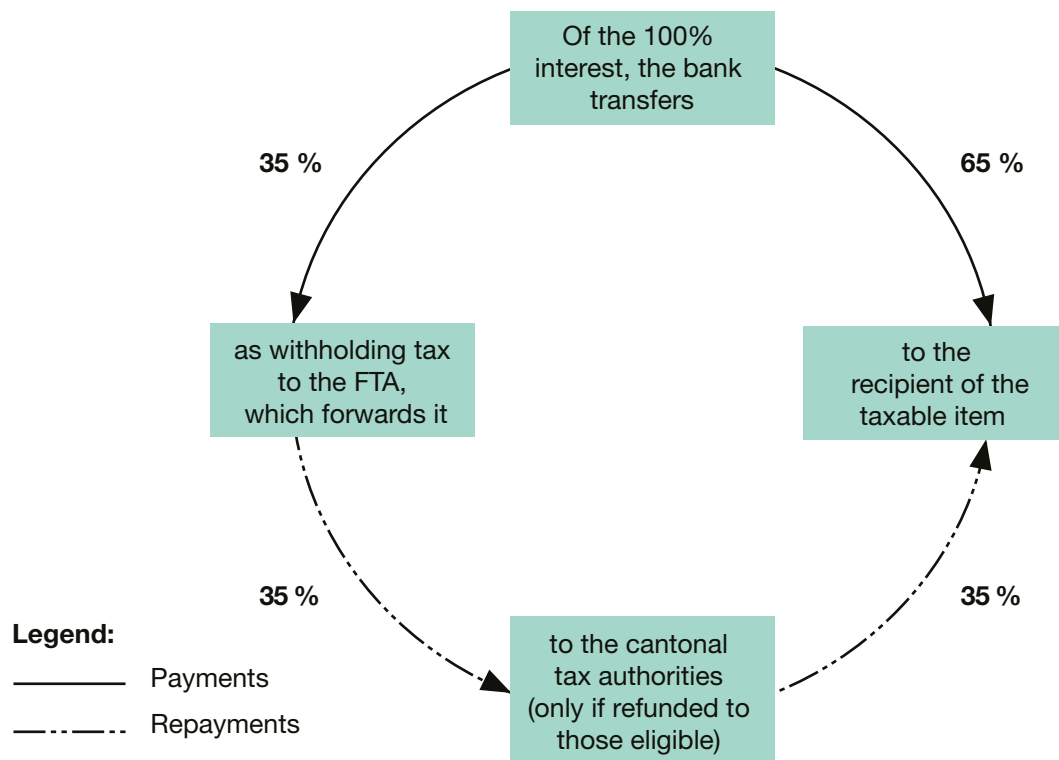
Of the 100% interest, the bank transfers

35 %

65 %

as withholding tax to the FTA, which forwards it

to the recipient of the taxable item

35 %

35 %

Legend:

Payments

Repayments

to the cantonal tax authorities (only if refunded to those eligible)